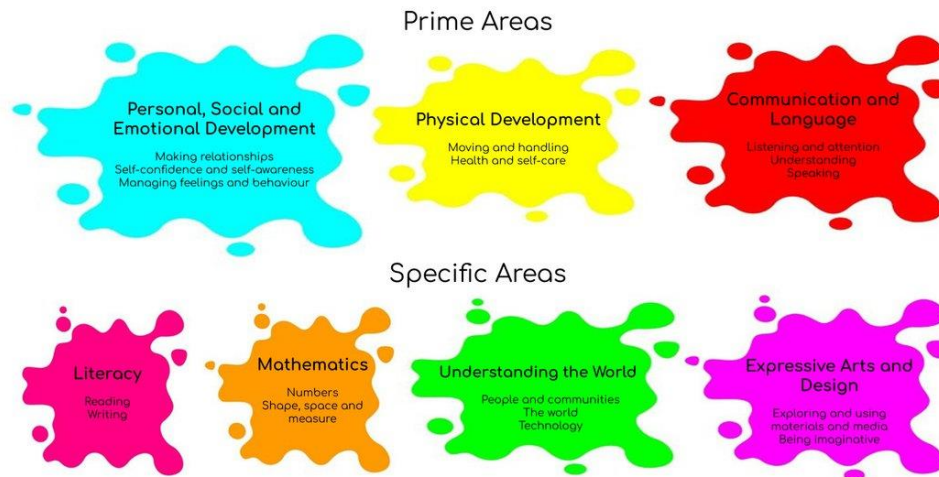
Prime Areas

Personal, Social and Emotional Development

Making relationships
Self-confidence and self-awareness
Managing feelings and behaviour

Physical Development

Moving and handling
Health and self-care

Communication and Language

Listening and attention
Understanding
Speaking

Specific Areas

Literacy

Reading
Writing

Mathematics

Numbers
Shape, space and measure

Understanding the World

People and communities
The world
Technology

Expressive Arts and Design

Exploring and using materials and media
Being imaginative